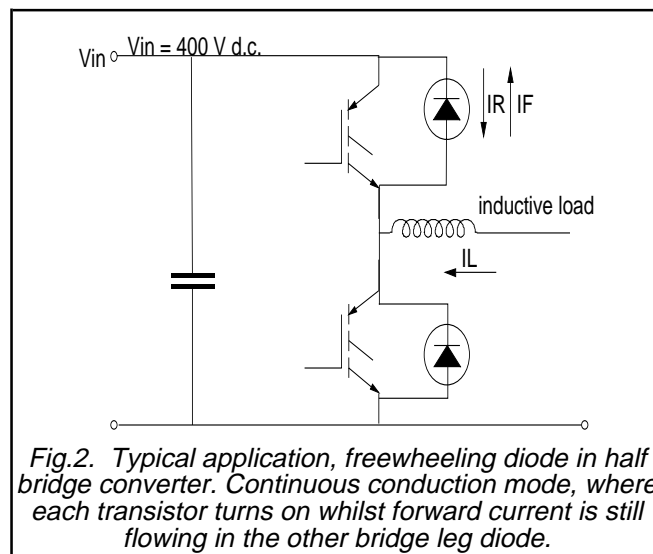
Vin
Vin = 400 V d.c.
IR
IF
inductive load
IL

Fig.2. Typical application, freewheeling diode in half bridge converter. Continuous conduction mode, where each transistor turns on whilst forward current is still flowing in the other bridge leg diode.